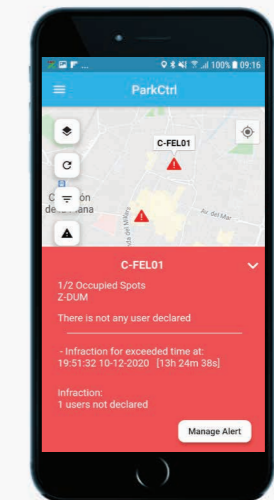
100% 09:16

ParkCtrl

C-FEL01

C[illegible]ón de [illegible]ana

Av. del Mar

C-FEL01

1/2 Occupied Spots
Z-DUM

There is not any user declared

- Infraction for exceeded time at:
19:51:32 10-12-2020 [13h 24m 38s]

Infraction:
1 users not declared

Manage Alert